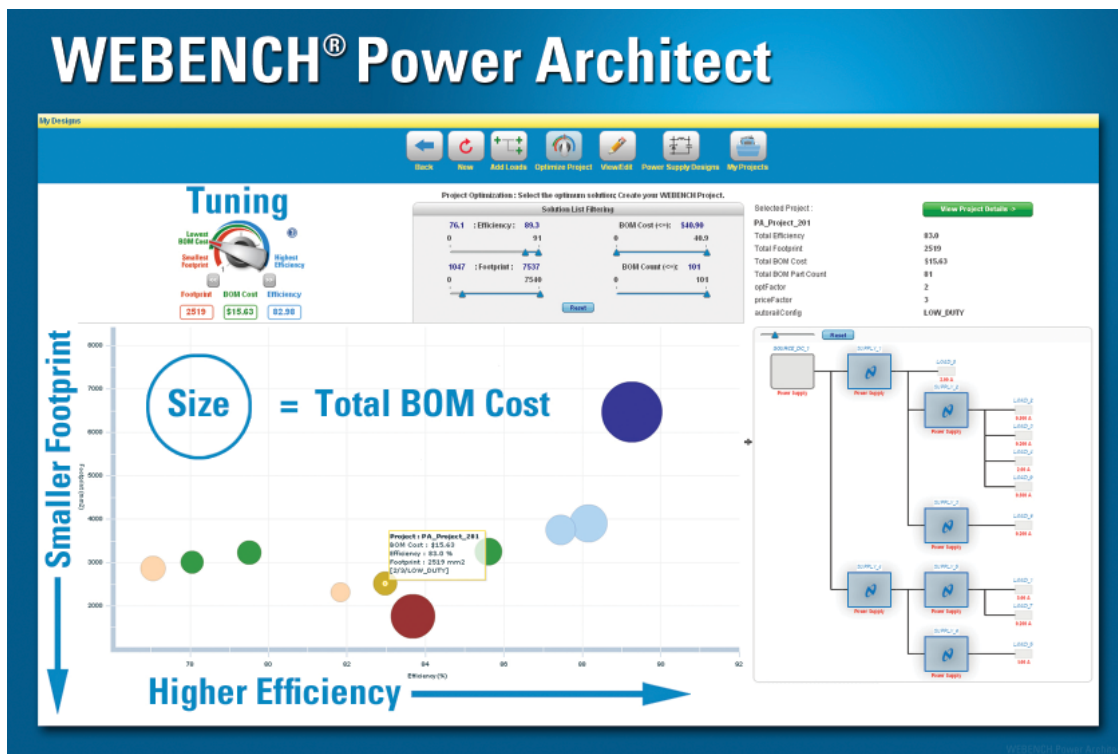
WEBENCH® Power Architect

My Designs

Back New Add Loads Optimize Project View/Edit Power Supply Designs My Projects

Tuning

Lowest BOM Cost

Smallest Footprint

Highest Efficiency

Footprint BOM Cost Efficiency

2519 $15.63 82.98

Project Optimization : Select the optimum solution; Create your WEBENCH Project.

Solution List Filtering

76.1 : Efficiency : 89.3

0 91

1047 : Footprint : 7537

0 7540

BOM Cost (<=): $40.90

0 40.9

BOM Count (<=): 101

0 101

Reset

Selected Project :

View Project Details >

PA_Project_201

| | |
|---|---|
| Total Efficiency | 83.0 |
| Total Footprint | 2519 |
| Total BOM Cost | $15.63 |
| Total BOM Part Count | 81 |
| optFactor | 2 |
| priceFactor | 3 |
| autorailConfig | LOW_DUTY |

Size = Total BOM Cost

Smaller Footprint

Footprint (mm2)

8000
7000
6000
5000
4000
3000
2000

Project : PA_Project_201
BOM Cost : $15.63
Efficiency : 83.0 %
Footprint : 2519 mm2
[2/3/LOW_DUTY]

78 80 82 84 86 88 90 92

Efficiency(%)

Higher Efficiency

Reset

SOURCE_DC_1

Power Supply

Power Supply

WEBENCH Power Architect